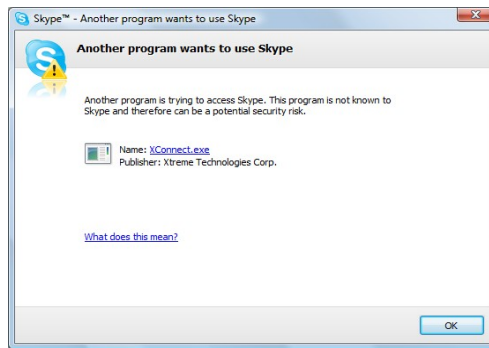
Skype™ - Another program wants to use Skype

Another program wants to use Skype

Another program is trying to access Skype. This program is not known to Skype and therefore can be a potential security risk.

Name: XConnect.exe
Publisher: Xtreme Technologies Corp.

What does this mean?

OK